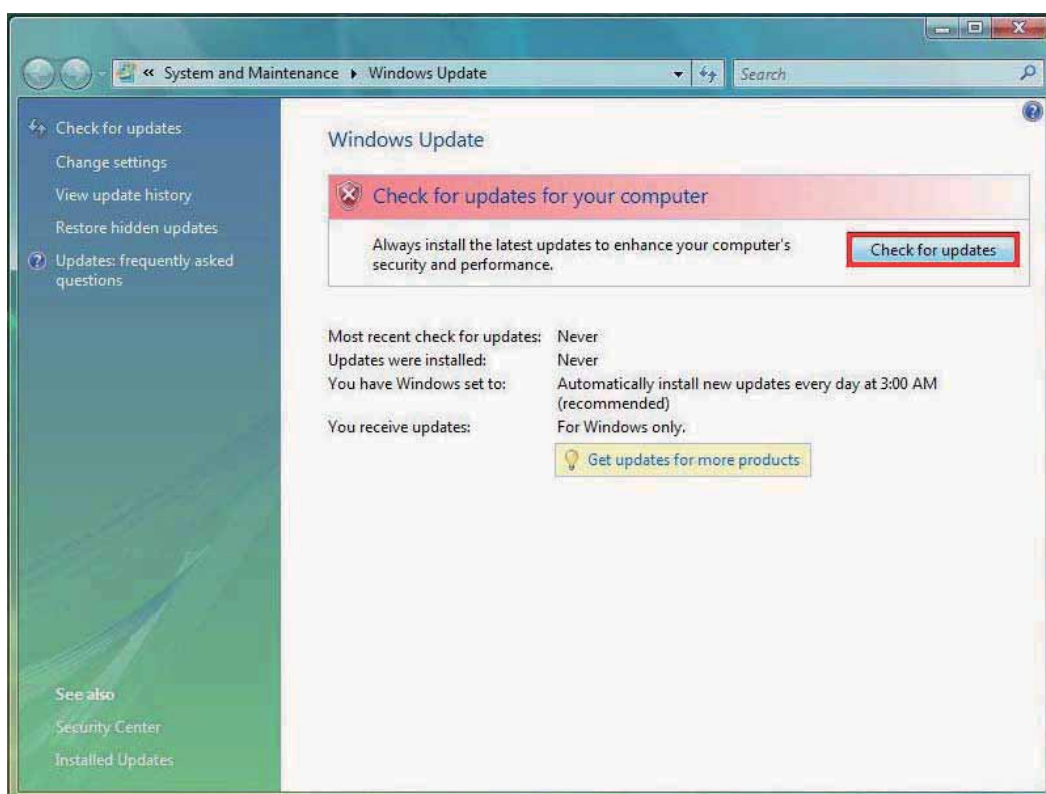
« System and Maintenance ▸ Windows Update

Search

Check for updates
Change settings
View update history
Restore hidden updates
Updates: frequently asked questions

Windows Update

Check for updates for your computer

Always install the latest updates to enhance your computer's security and performance.

Check for updates

| | |
|---|---|
| Most recent check for updates: | Never |
| Updates were installed: | Never |
| You have Windows set to: | Automatically install new updates every day at 3:00 AM (recommended) |
| You receive updates: | For Windows only. |

Get updates for more products

See also
Security Center
Installed Updates